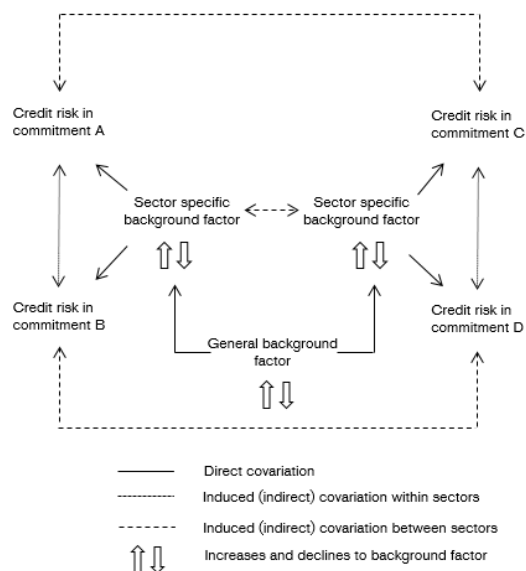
Credit risk in commitment A

Credit risk in commitment C

Sector specific background factor

Sector specific background factor

Credit risk in commitment B

Credit risk in commitment D

General background factor

Direct covariation

Induced (indirect) covariation within sectors

Induced (indirect) covariation between sectors

Increases and declines to background factor